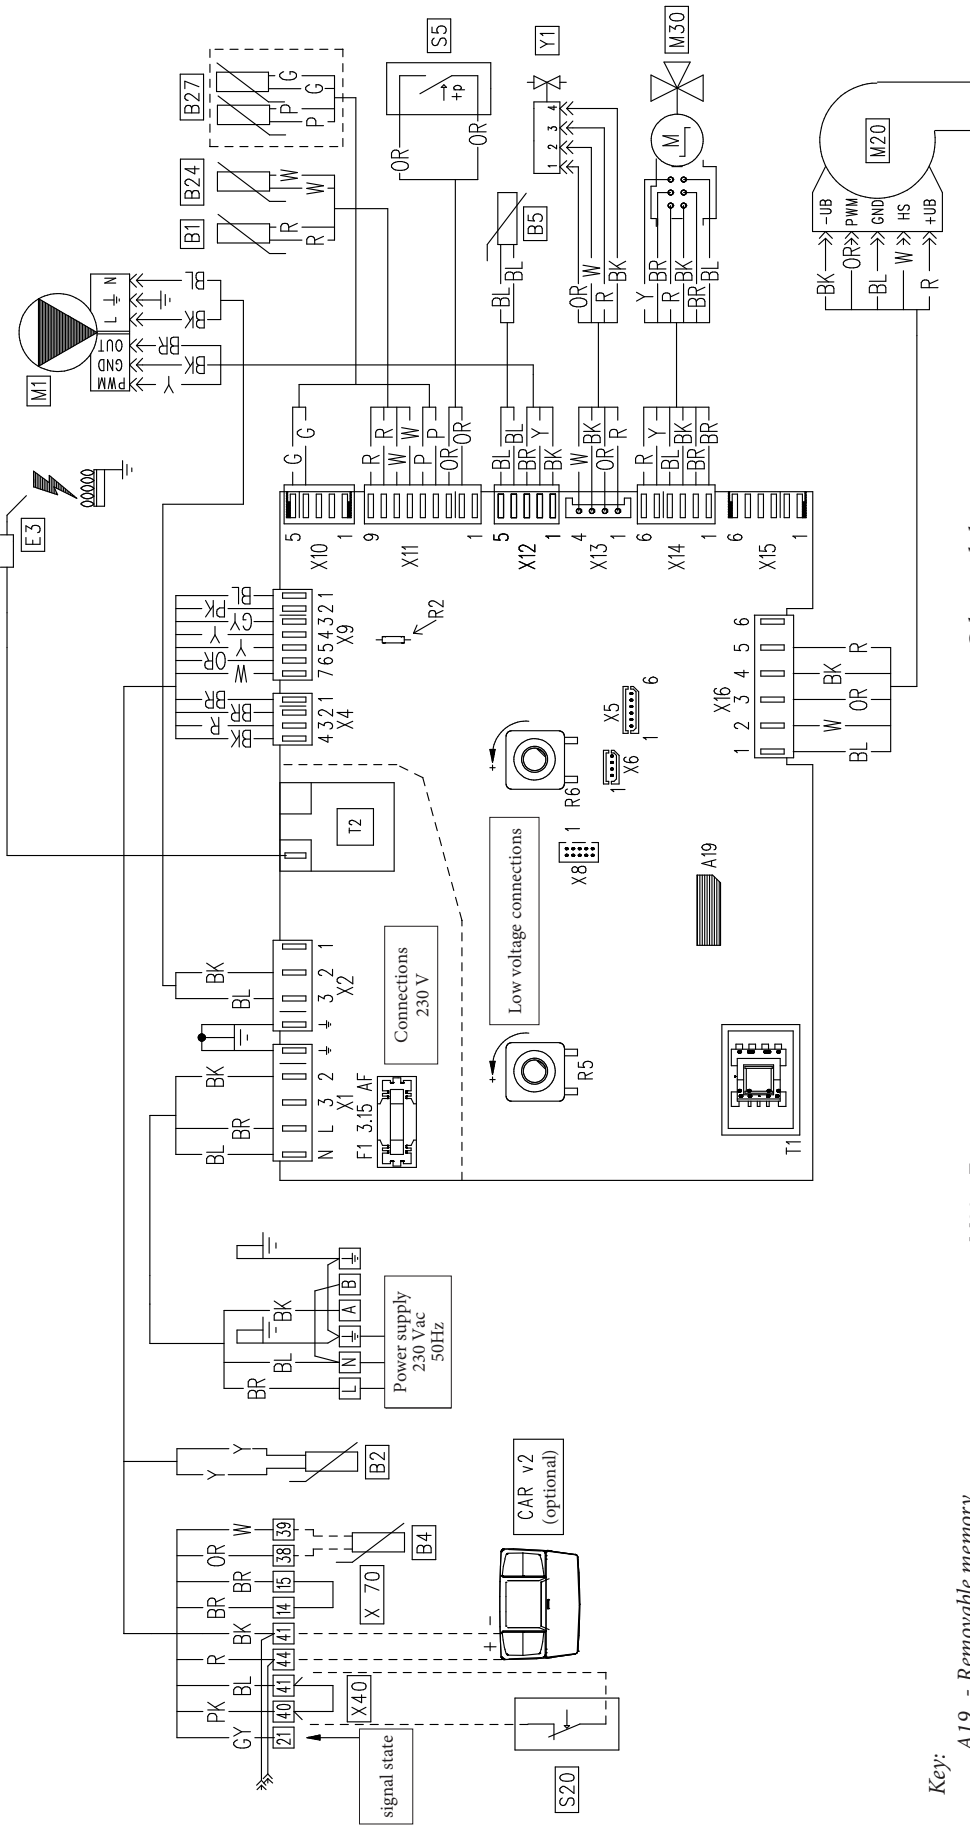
B27
G
P
P
G
S5
OR
OR
+p
Y1
4
3
2
1
M30
M
B24
W
W
B1
R
R
B5
BL
BL
M1
N
L
OUT
GND
PWM
BL
BK
BR
BK
Y
E3
G
G
R
R
W
W
P
P
OR
OR
BL
BL
BR
BK
Y
OR
W
R
BK
BK
W
OR
R
Y
R
BR
BK
BL
BR
BL
BK
BR
Y
R
BL
BK
BR
BR
M20
-UB
PWM
GND
HS
+UB
BK
OR
BL
W
R
5
1
X10
9
1
X11
5
1
X12
4
1
X13
6
1
X14
6
1
X15
BL
PK
GY
Y
Y
OR
W
7654321
X9
BR
BR
R
BK
4321
X4
R2
X5
6
1
X6
1
R6
X16
1 2 3 4 5 6
BL
W
OR
BK
R
T2
Low voltage connections
X8
1
A19
BK
BL
X2
3 2 1
Connections
230 V
BK
BR
BL
N L 3 2
X1
F1 3.15 AF
R5
T1
Power supply
230 Vac
50Hz
L N A B
BR
BL
BK
B2
Y
Y
W
OR
BR
BR
BK
R
BL
PK
GY
39
38
15
14
41
44
41
40
21
B4
X 70
X40
CAR v2
(optional)
signal state
S20
Key:
A19 - Removable memory